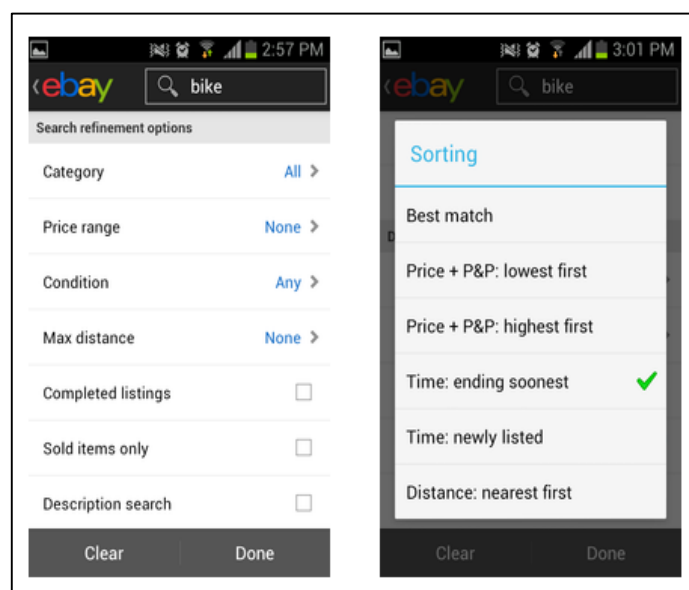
2:57 PM

ebay

bike

Search refinement options

Category All

Price range None

Condition Any

Max distance None

Completed listings

Sold items only

Description search

Clear Done

3:01 PM

ebay

bike

Sorting

Best match

Price + P&P: lowest first

Price + P&P: highest first

Time: ending soonest

Time: newly listed

Distance: nearest first

Clear Done